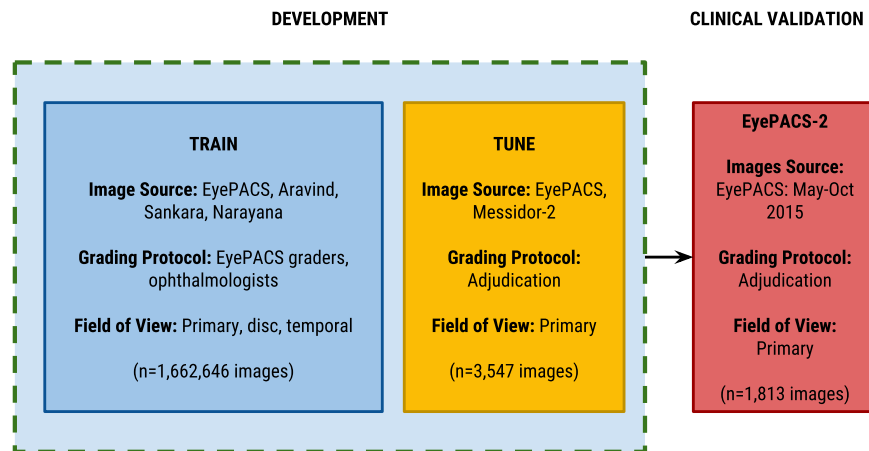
DEVELOPMENT

CLINICAL VALIDATION

TRAIN

Image Source: EyePACS, Aravind, Sankara, Narayana

Grading Protocol: EyePACS graders, ophthalmologists

Field of View: Primary, disc, temporal

(n=1,662,646 images)

TUNE

Image Source: EyePACS, Messidor-2

Grading Protocol: Adjudication

Field of View: Primary

(n=3,547 images)

EyePACS-2

Images Source: EyePACS: May-Oct 2015

Grading Protocol: Adjudication

Field of View: Primary

(n=1,813 images)